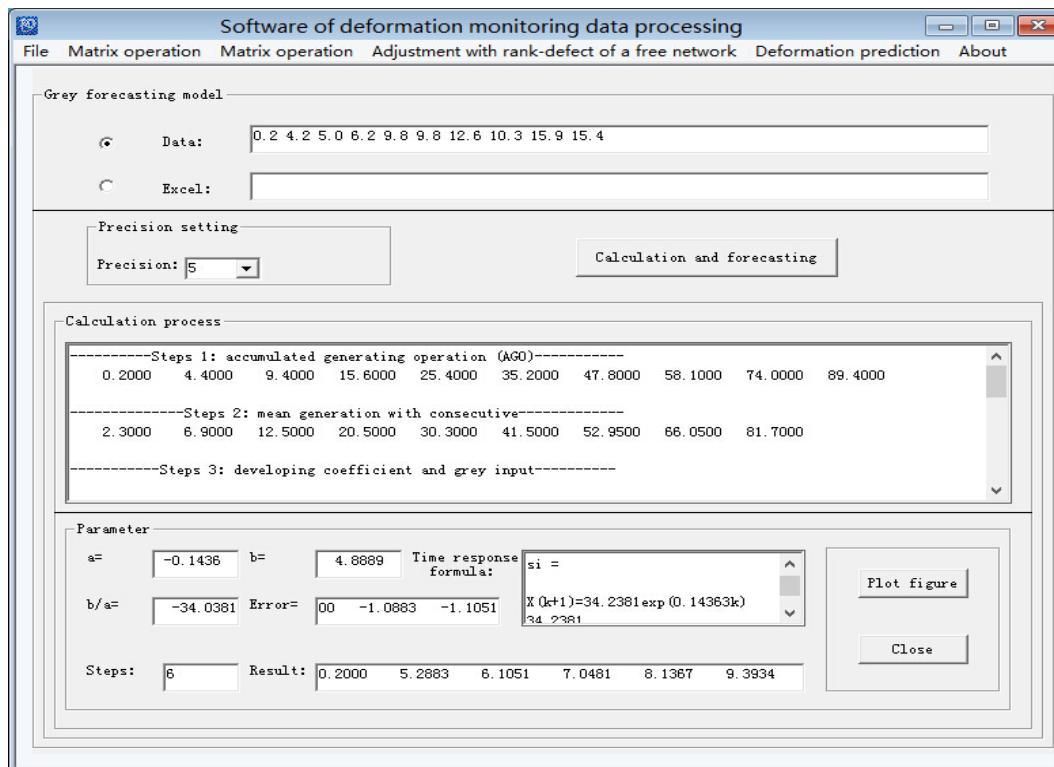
Software of deformation monitoring data processing

File Matrix operation Matrix operation Adjustment with rank-defect of a free network Deformation prediction About

Grey forecasting model

Data: 0.2 4.2 5.0 6.2 9.8 9.8 12.6 10.3 15.9 15.4

Excel:

Precision setting

Precision: 5

Calculation and forecasting

Calculation process

----------Steps 1: accumulated generating operation (AGO)-----------
0.2000 4.4000 9.4000 15.6000 25.4000 35.2000 47.8000 58.1000 74.0000 89.4000

-------------Steps 2: mean generation with consecutive-------------
2.3000 6.9000 12.5000 20.5000 30.3000 41.5000 52.9500 66.0500 81.7000

-----------Steps 3: developing coefficient and grey input----------

Parameter

a= -0.1436 b= 4.8889 Time response formula:

si =

X(k+1)=34.2381exp(0.14363k)
34.2381

b/a= -34.0381 Error= 00 -1.0883 -1.1051

Plot figure

Close

Steps: 6 Result: 0.2000 5.2883 6.1051 7.0481 8.1367 9.3934